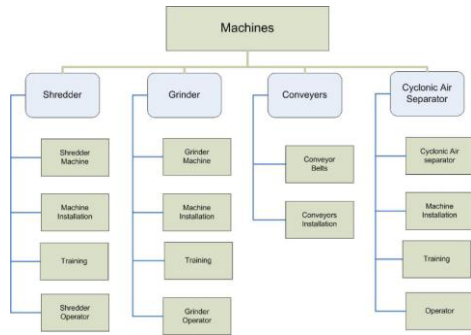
Machines

Shredder

Shredder Machine

Machine Installation

Training

Shredder Operator

Grinder

Grinder Machine

Machine Installation

Training

Grinder Operator

Conveyers

Conveyor Belts

Conveyors Installation

Cyclonic Air Separator

Cyclonic Air separator

Machine Installation

Training

Operator